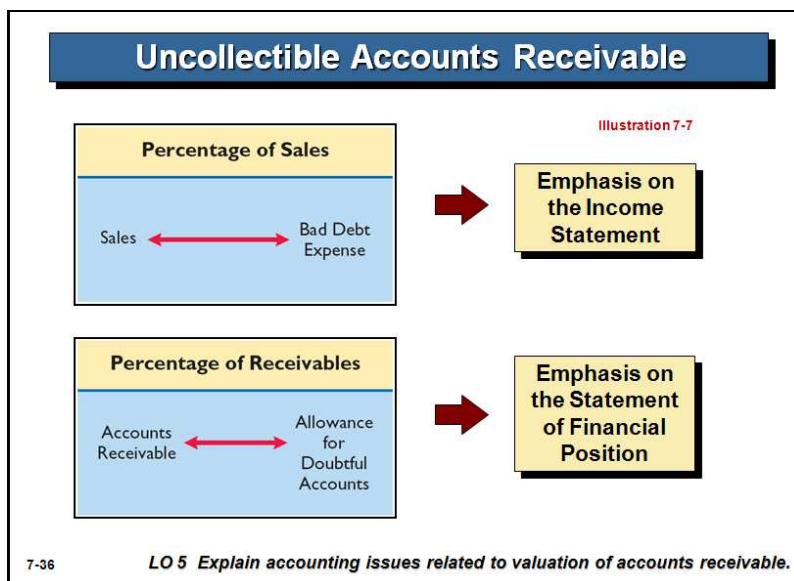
Uncollectible Accounts Receivable

Illustration 7-7

Percentage of Sales

Sales

Bad Debt Expense

Emphasis on the Income Statement

Percentage of Receivables

Accounts Receivable

Allowance for Doubtful Accounts

Emphasis on the Statement of Financial Position

7-36

LO 5 Explain accounting issues related to valuation of accounts receivable.